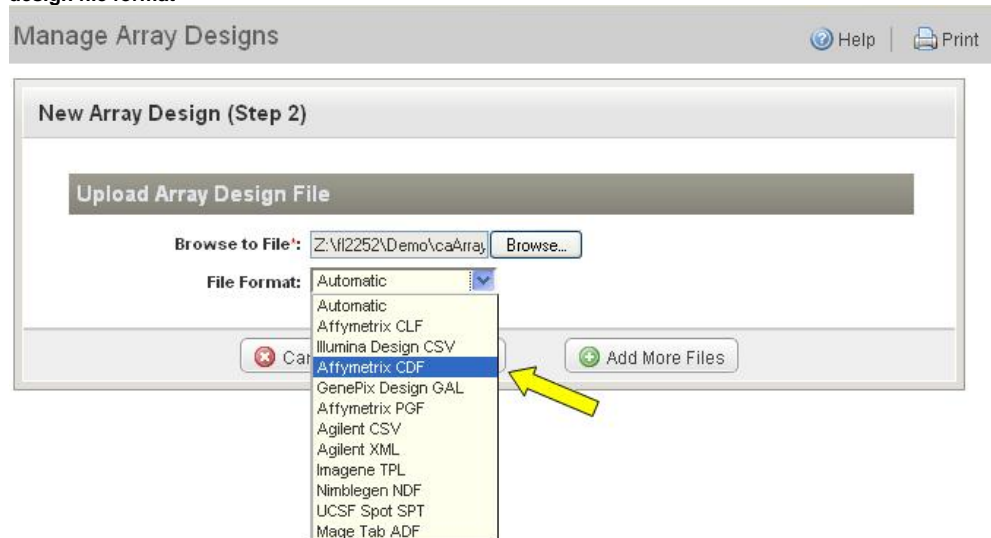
design file format

Manage Array Designs

Help | Print

New Array Design (Step 2)

Upload Array Design File

Browse to File*: Z:\fl2252\Demo\caArray Browse...

File Format: Automatic

Automatic
Affymetrix CLF
Illumina Design CSV
Affymetrix CDF
GenePix Design GAL
Affymetrix PGF
Agilent CSV
Agilent XML
Imagene TPL
Nimblegen NDF
UCSF Spot SPT
Mage Tab ADF

Car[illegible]

Add More Files